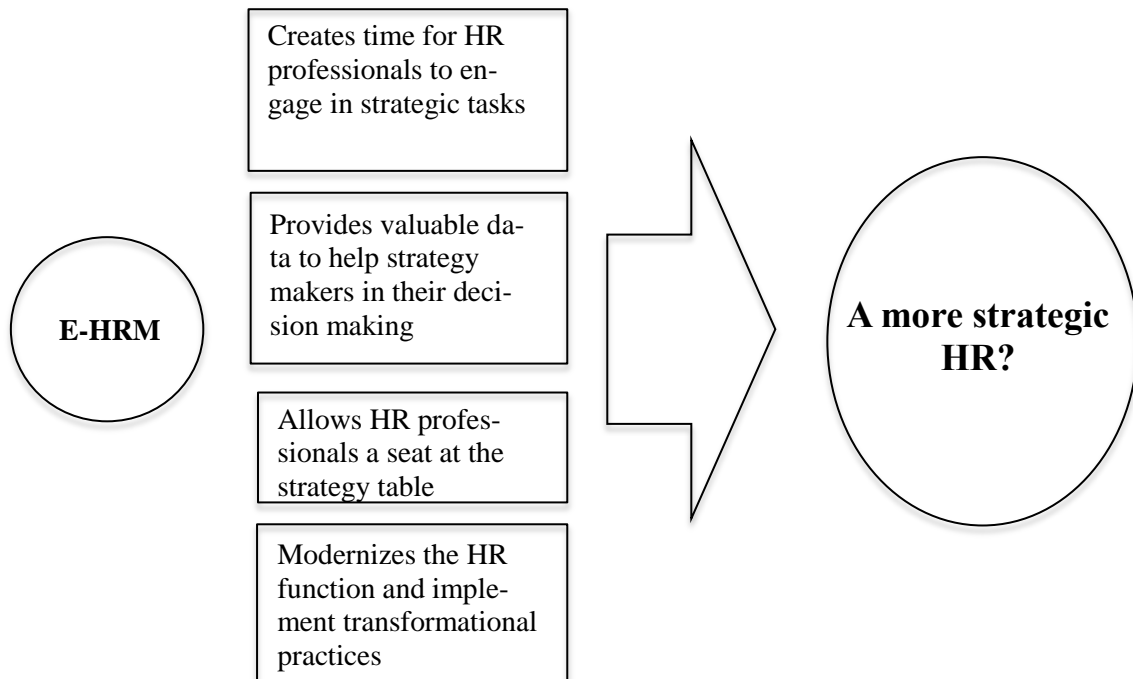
Creates time for HR professionals to engage in strategic tasks

Provides valuable data to help strategy makers in their decision making

E-HRM

Allows HR professionals a seat at the strategy table

Modernizes the HR function and implement transformational practices

A more strategic HR?